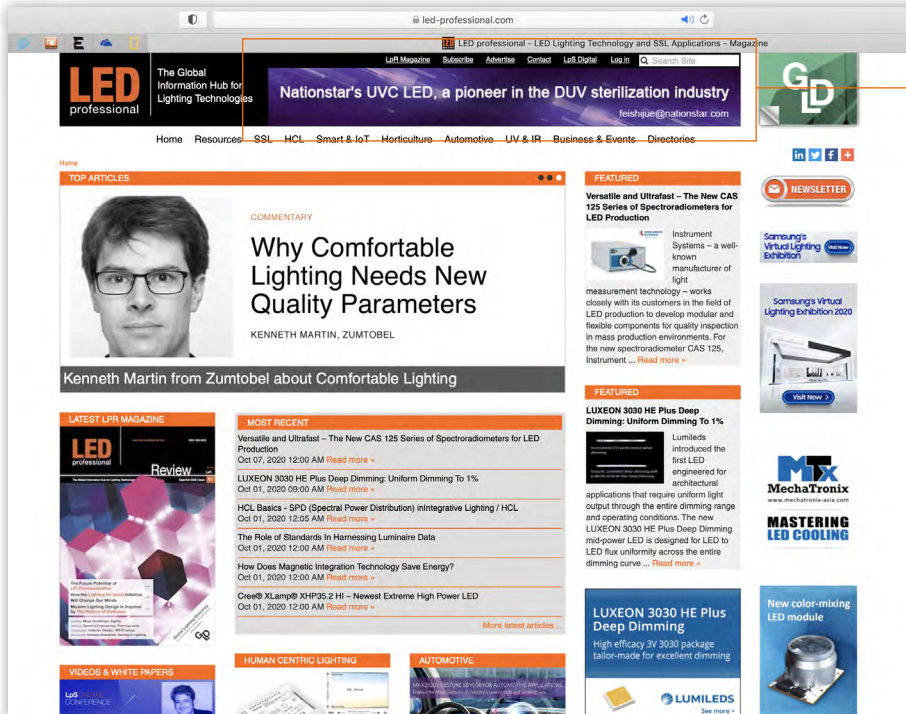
led-professional.com

LED professional - LED Lighting Technology and SSL Applications - Magazine

LED professional

The Global Information Hub for Lighting Technologies

LpR Magazine Subscribe Advertise Contact LpS Digital Log in Search Site

Nationstar's UVC LED, a pioneer in the DUV sterilization industry
feishijue@nationstar.com

Home Resources SSL HCL Smart & IoT Horticulture Automotive UV & IR Business & Events Directories

Home

TOP ARTICLES

COMMENTARY

Why Comfortable Lighting Needs New Quality Parameters

KENNETH MARTIN, ZUMTOBEL

Kenneth Martin from Zumtobel about Comfortable Lighting

FEATURED

Versatile and Ultrafast – The New CAS 125 Series of Spectroradiometers for LED Production

Instrument Systems – a well-known manufacturer of light measurement technology – works closely with its customers in the field of LED production to develop modular and flexible components for quality inspection in mass production environments. For the new spectroradiometer CAS 125, Instrument ... Read more »

FEATURED

LUXEON 3030 HE Plus Deep Dimming: Uniform Dimming To 1%

Lumileds introduced the first LED engineered for architectural applications that require uniform light output through the entire dimming range and operating conditions. The new LUXEON 3030 HE Plus Deep Dimming mid-power LED is designed for LED to LED flux uniformity across the entire dimming curve ... Read more »

LATEST LPR MAGAZINE

LED professional Review

The Future Potential of LED Technologies
How the Lighting for Social Initiative Will Change Our Minds
Modern Lighting Design Is Inspired By The Practice of Darkness

MOST RECENT

Versatile and Ultrafast – The New CAS 125 Series of Spectroradiometers for LED Production
Oct 07, 2020 12:00 AM Read more »

LUXEON 3030 HE Plus Deep Dimming: Uniform Dimming To 1%
Oct 01, 2020 09:00 AM Read more »

HCL Basics - SPD (Spectral Power Distribution) inIntegrative Lighting / HCL
Oct 01, 2020 12:05 AM Read more »

The Role of Standards In Harnessing Luminaire Data
Oct 01, 2020 12:00 AM Read more »

How Does Magnetic Integration Technology Save Energy?
Oct 01, 2020 12:00 AM Read more »

Cree® XLamp® XHP35.2 HI – Newest Extreme High Power LED
Oct 01, 2020 12:00 AM Read more »

More latest articles...

LUXEON 3030 HE Plus Deep Dimming
High efficacy 3V 3030 package tailor-made for excellent dimming
LUMILEDS
See more >

GLD

NEWSLETTER

Samsung's Virtual Lighting Exhibition Visit Now

Samsung's Virtual Lighting Exhibition 2020
Visit Now >

MTx MechaTronix
www.mechatronix-asia.com
MASTERING LED COOLING

New color-mixing LED module

VIDEOS & WHITE PAPERS

LpS CONFERENCE

HUMAN CENTRIC LIGHTING

AUTOMOTIVE